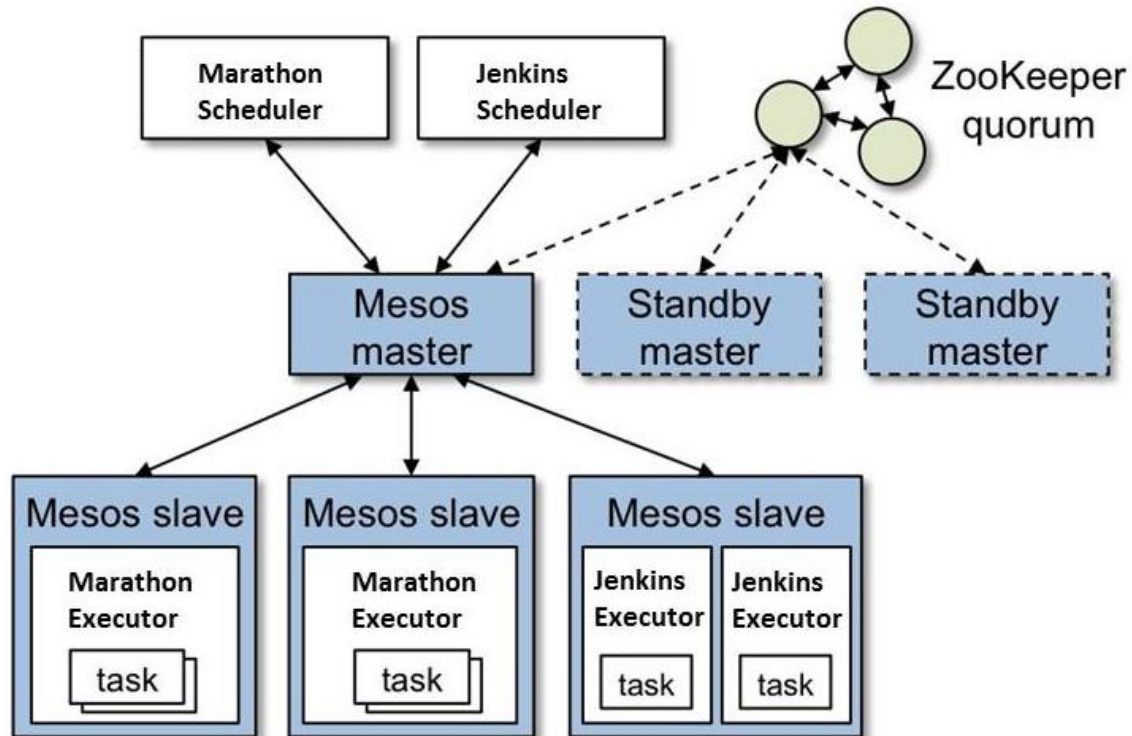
Marathon Scheduler

Jenkins Scheduler

ZooKeeper quorum

Mesos master

Standby master

Standby master

Mesos slave

Marathon Executor

task

Mesos slave

Marathon Executor

task

Mesos slave

Jenkins Executor

task

Jenkins Executor

task